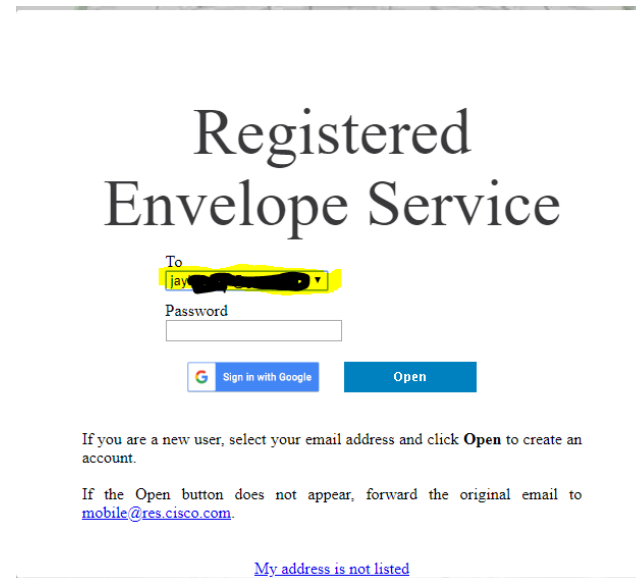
Registered Envelope Service

To

jay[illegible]

Password

Sign in with Google

Open

If you are a new user, select your email address and click **Open** to create an account.

If the Open button does not appear, forward the original email to mobile@res.cisco.com.

My address is not listed